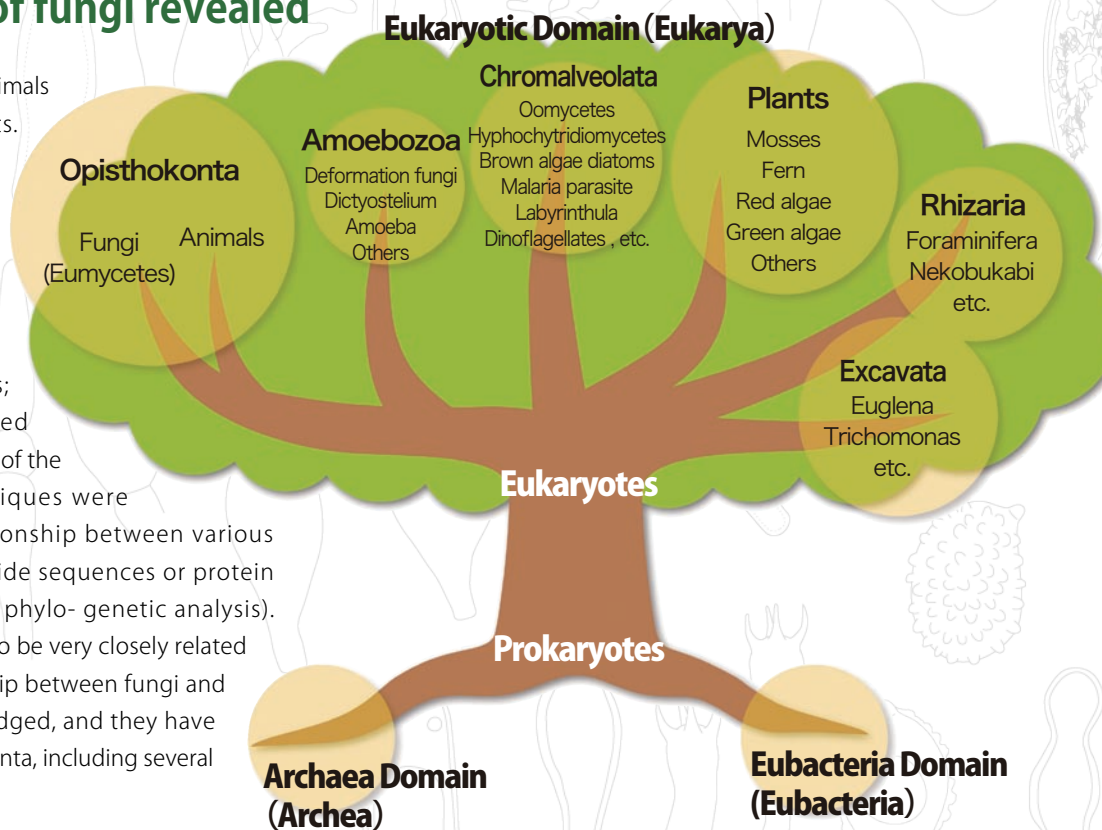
of fungi revealed

imals
s.

s;
ed
of the
iques were
onship between various
ide sequences or protein
phylo- genetic analysis).
o be very closely related
ip between fungi and
dged, and they have
nta, including several

Eukaryotic Domain (Eukarya)

Opisthokonta
Fungi (Eumycetes)
Animals

Amoebozoa
Deformation fungi
Dictyostelium
Amoeba
Others

Chromalveolata
Oomycetes
Hyphochytridiomycetes
Brown algae diatoms
Malaria parasite
Labyrinthula
Dinoflagellates , etc.

Plants
Mosses
Fern
Red algae
Green algae
Others

Rhizaria
Foraminifera
Nekobukabi
etc.

Excavata
Euglena
Trichomonas
etc.

Eukaryotes

Prokaryotes

Archaea Domain (Archea)

Eubacteria Domain (Eubacteria)